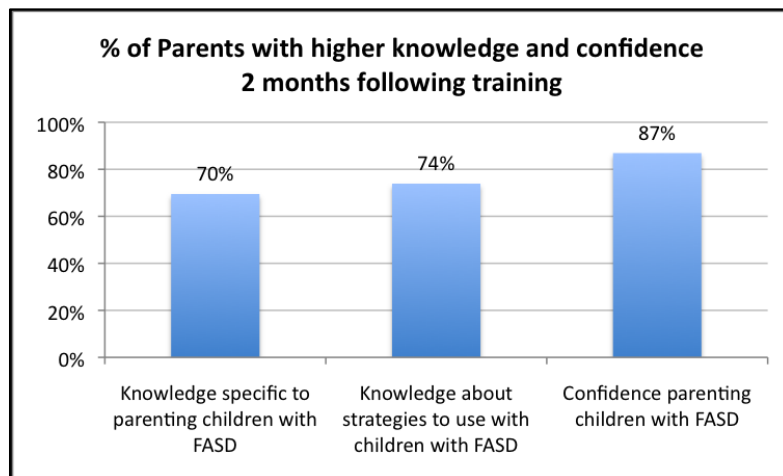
% of Parents with higher knowledge and confidence 2 months following training

100%
80%
60%
40%
20%
0%

70%
74%
87%

Knowledge specific to parenting children with FASD

Knowledge about strategies to use with children with FASD

Confidence parenting children with FASD